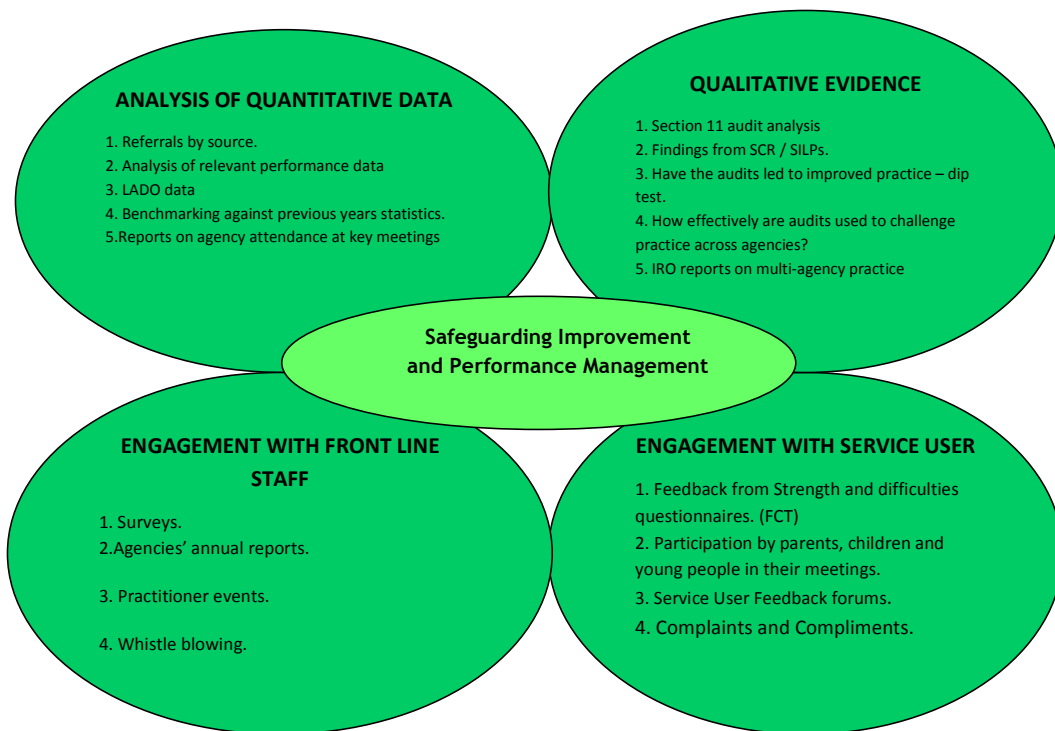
ANALYSIS OF QUANTITATIVE DATA

1. Referrals by source.
2. Analysis of relevant performance data
3. LADO data
4. Benchmarking against previous years statistics.
5.Reports on agency attendance at key meetings

QUALITATIVE EVIDENCE

1. Section 11 audit analysis
2. Findings from SCR / SILPs.
3. Have the audits led to improved practice – dip test.
4. How effectively are audits used to challenge practice across agencies?
5. IRO reports on multi-agency practice

Safeguarding Improvement and Performance Management

ENGAGEMENT WITH FRONT LINE STAFF

1. Surveys.
2.Agencies' annual reports.
3. Practitioner events.
4. Whistle blowing.

ENGAGEMENT WITH SERVICE USER

1. Feedback from Strength and difficulties questionnaires. (FCT)
2. Participation by parents, children and young people in their meetings.
3. Service User Feedback forums.
4. Complaints and Compliments.